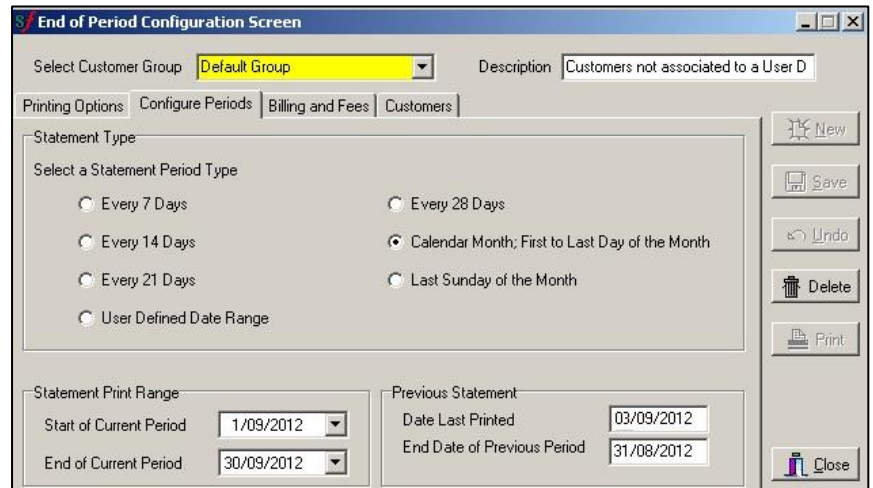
Sf End of Period Configuration Screen

Select Customer Group Default Group

Description Customers not associated to a User D

Printing Options | Configure Periods | Billing and Fees | Customers

Statement Type

Select a Statement Period Type

Every 7 Days

Every 14 Days

Every 21 Days

User Defined Date Range

Every 28 Days

Calendar Month; First to Last Day of the Month

Last Sunday of the Month

New

Save

Undo

Delete

Print

Statement Print Range

Start of Current Period 1/09/2012

End of Current Period 30/09/2012

Previous Statement

Date Last Printed 03/09/2012

End Date of Previous Period 31/08/2012

Close